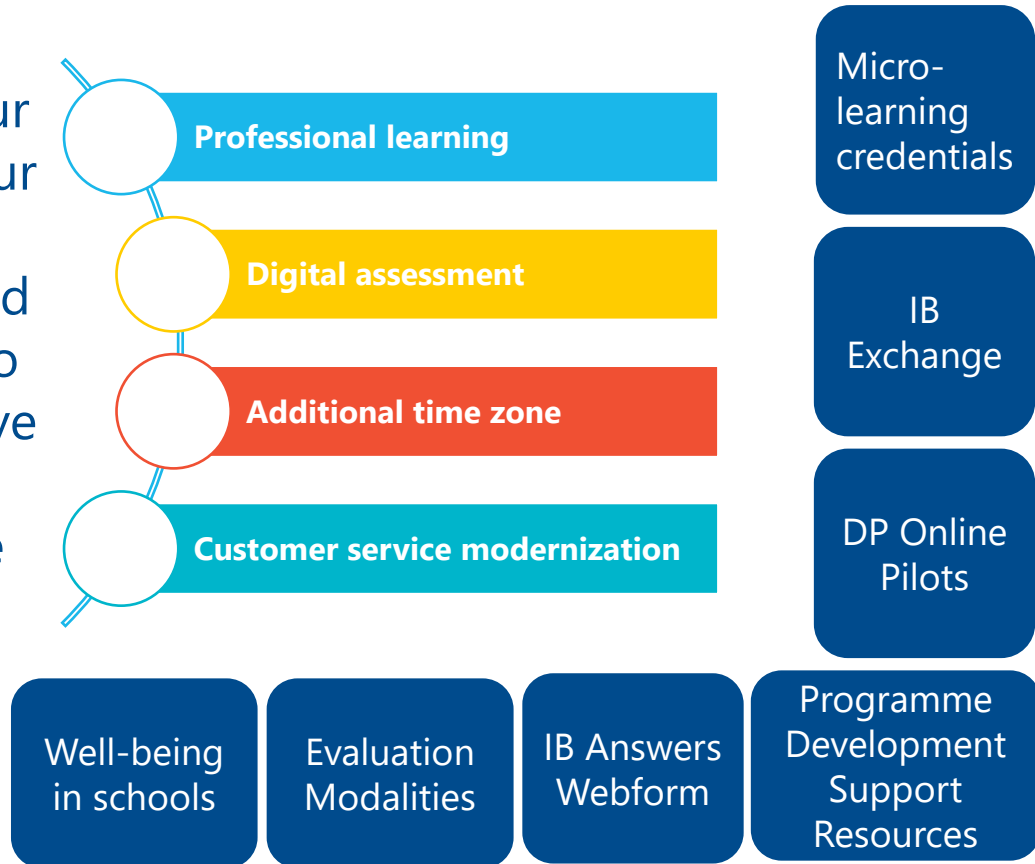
ur
ur

d
o
ve

e

Professional learning

Digital assessment

Additional time zone

Customer service modernization

Micro-learning credentials

IB Exchange

DP Online Pilots

Well-being in schools

Evaluation Modalities

IB Answers Webform

Programme Development Support Resources